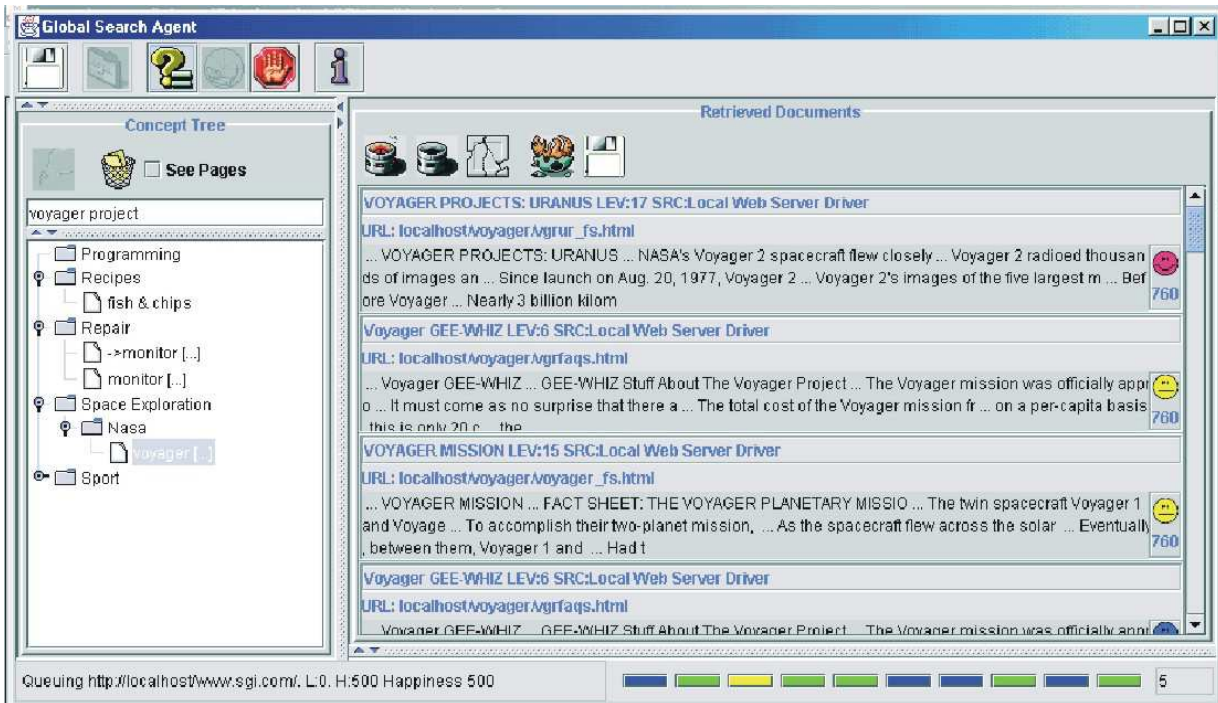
Global Search Agent

Concept Tree

See Pages

voyager project

Programming
Recipes
fish & chips
Repair
->monitor [...]
monitor [...]
Space Exploration
Nasa
voyager [...]
Sport

Retrieved Documents

VOYAGER PROJECTS: URANUS LEV:17 SRC:Local Web Server Driver

URL: localhost/voyager/vgrur_fs.html

... VOYAGER PROJECTS: URANUS ... NASA's Voyager 2 spacecraft flew closely ... Voyager 2 radioed thousands of images an ... Since launch on Aug. 20, 1977, Voyager 2 ... Voyager 2's images of the five largest m ... Before Voyager ... Nearly 3 billion kilom

760

Voyager GEE-WHIZ LEV:6 SRC:Local Web Server Driver

URL: localhost/voyager/vgrfaqs.html

... Voyager GEE-WHIZ ... GEE-WHIZ Stuff About The Voyager Project ... The Voyager mission was officially appro ... It must come as no surprise that there a ... The total cost of the Voyager mission fr ... on a per-capita basis, this is only 20 c ... the

760

VOYAGER MISSION LEV:15 SRC:Local Web Server Driver

URL: localhost/voyager/voyager_fs.html

... VOYAGER MISSION ... FACT SHEET: THE VOYAGER PLANETARY MISSIO ... The twin spacecraft Voyager 1 and Voyage ... To accomplish their two-planet mission, ... As the spacecraft flew across the solar ... Eventually, between them, Voyager 1 and ... Had t

760

Voyager GEE-WHIZ LEV:6 SRC:Local Web Server Driver

URL: localhost/voyager/vgrfaqs.html

... Voyager GEE-WHIZ ... GEE-WHIZ Stuff About The Voyager Project ... The Voyager mission was officially appr

Queuing http://localhost/www.sgi.com/. L:0. H:500 Happiness 500

5